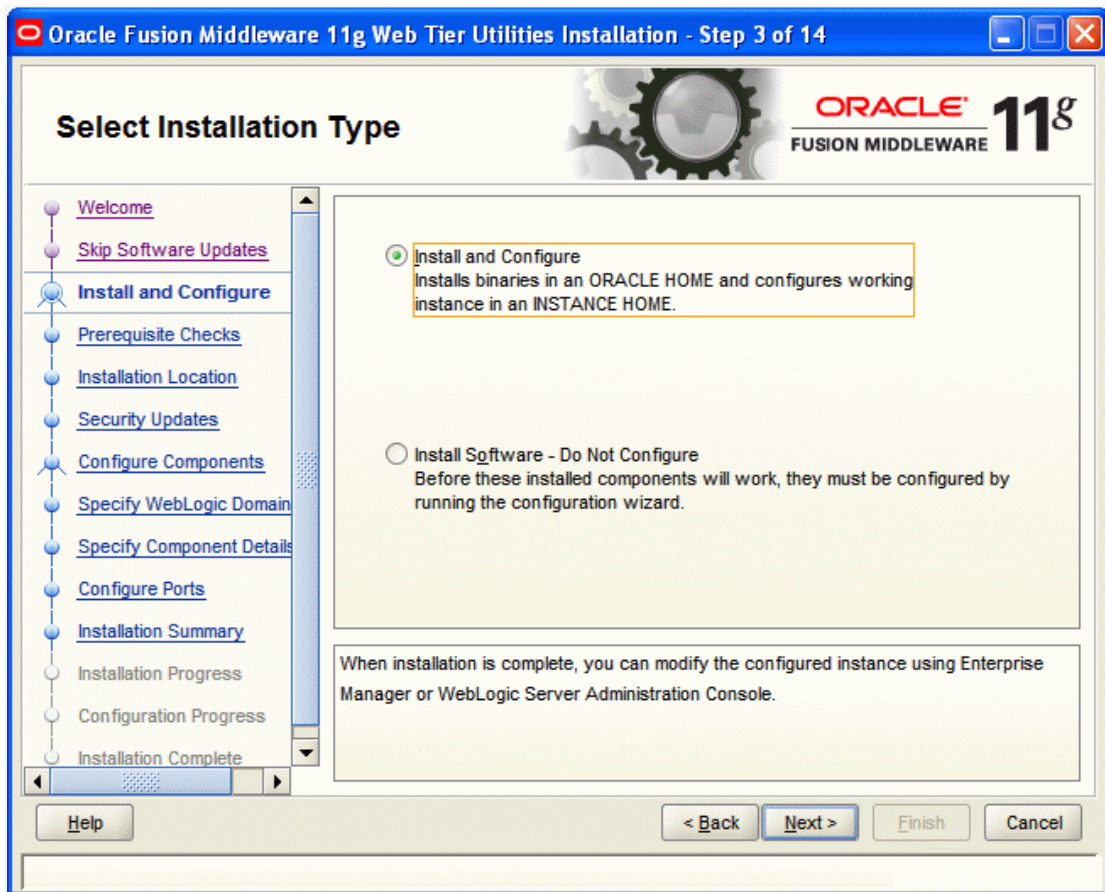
Oracle Fusion Middleware 11g Web Tier Utilities Installation - Step 3 of 14

Select Installation Type

ORACLE FUSION MIDDLEWARE 11g

Welcome
Skip Software Updates
Install and Configure
Prerequisite Checks
Installation Location
Security Updates
Configure Components
Specify WebLogic Domain
Specify Component Details
Configure Ports
Installation Summary
Installation Progress
Configuration Progress
Installation Complete

Install and Configure
Installs binaries in an ORACLE HOME and configures working instance in an INSTANCE HOME.

Install Software - Do Not Configure
Before these installed components will work, they must be configured by running the configuration wizard.

When installation is complete, you can modify the configured instance using Enterprise Manager or WebLogic Server Administration Console.

Help

< Back

Next >

Finish

Cancel